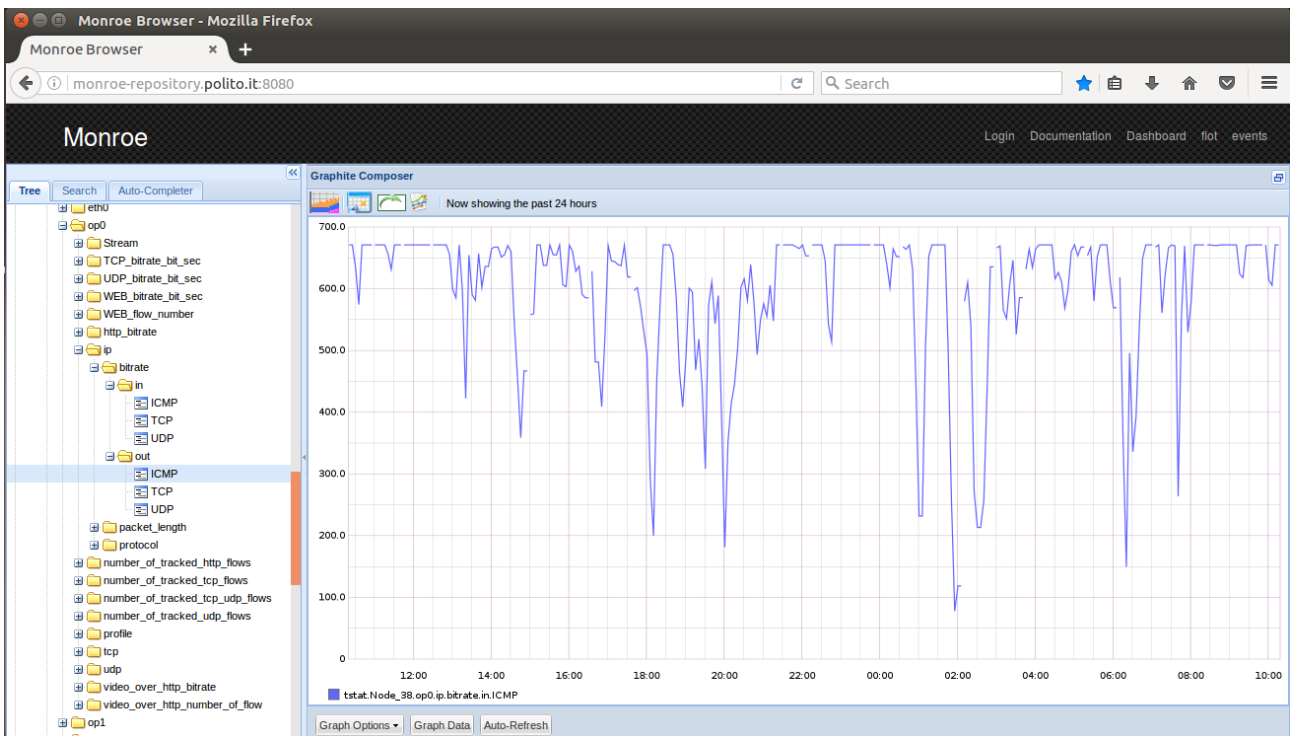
Monroe Browser - Mozilla Firefox

Monroe Browser ×

monroe-repository.polito.it:8080

Search

Monroe

Login Documentation Dashboard flot events

Tree Search Auto-Completer

eth0
op0
Stream
TCP_bitrate_bit_sec
UDP_bitrate_bit_sec
WEB_bitrate_bit_sec
WEB_flow_number
http_bitrate
ip
bitrate
in
ICMP
TCP
UDP
out
ICMP
TCP
UDP
packet_length
protocol
number_of_tracked_http_flows
number_of_tracked_tcp_flows
number_of_tracked_tcp_udp_flows
number_of_tracked_udp_flows
profile
tcp
udp
video_over_http_bitrate
video_over_http_number_of_flow
op1

Graphite Composer

Now showing the past 24 hours

700.0
600.0
500.0
400.0
300.0
200.0
100.0
0

12:00 14:00 16:00 18:00 20:00 22:00 00:00 02:00 04:00 06:00 08:00 10:00

tstat.Node_38.op0.ip.bitrate.in.ICMP

Graph Options ▾ Graph Data Auto-Refresh